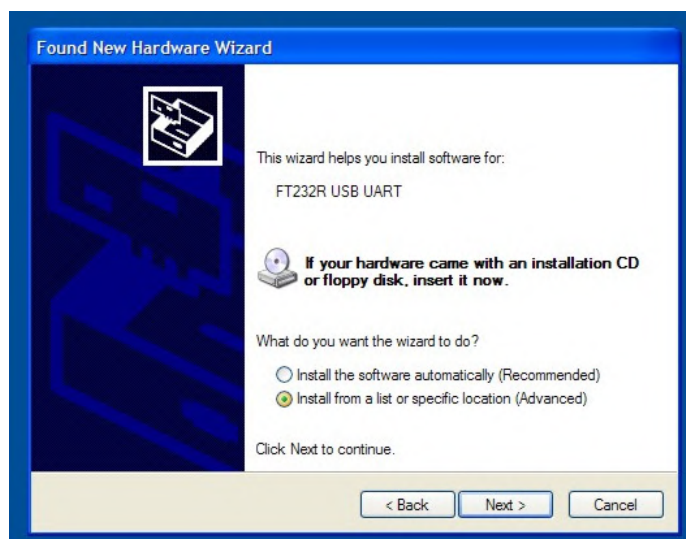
Found New Hardware Wizard

This wizard helps you install software for:

FT232R USB UART

If your hardware came with an installation CD or floppy disk, insert it now.

What do you want the wizard to do?

Install the software automatically (Recommended)

Install from a list or specific location (Advanced)

Click Next to continue.

< Back

Next >

Cancel